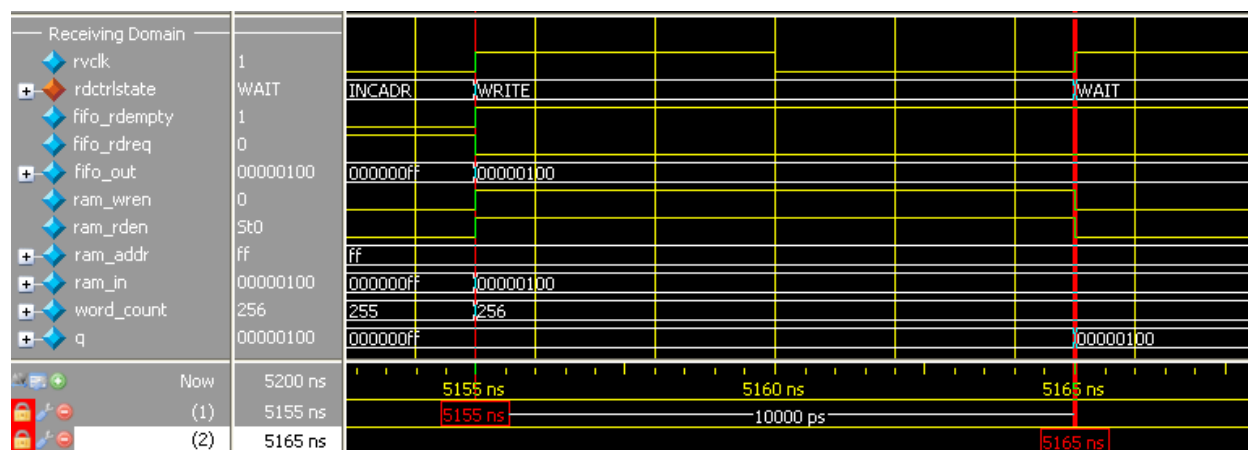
Receiving Domain
rvclk | 1
rdctrlstate | WAIT
fifo_rdempty | 1
fifo_rdreq | 0
fifo_out | 00000100
ram_wren | 0
ram_rden | St0
ram_addr | ff
ram_in | 00000100
word_count | 256
q | 00000100

INCADR
WRITE
WAIT
000000ff
00000100
ff
000000ff
00000100
255
256
000000ff
00000100

Now | 5200 ns
(1) | 5155 ns
(2) | 5165 ns

5155 ns
5160 ns
5165 ns
5155 ns
10000 ps
5165 ns